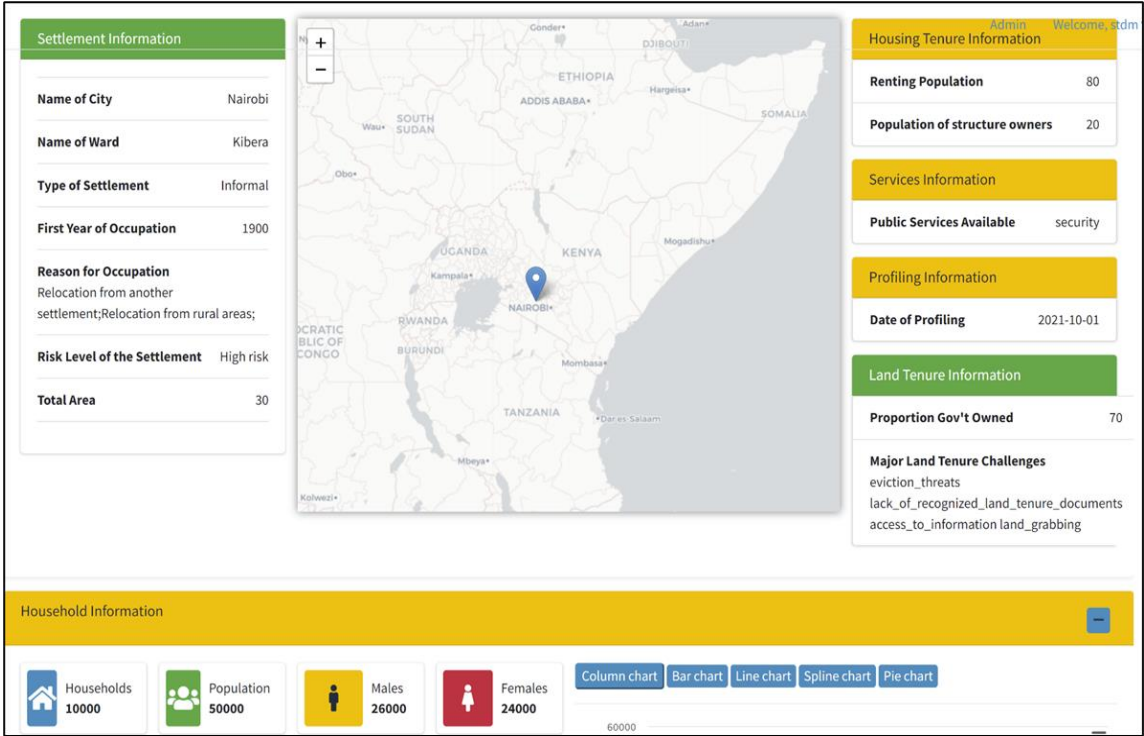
Settlement Information

| Name of City | Nairobi |
|---|---|
| Name of Ward | Kibera |
| Type of Settlement | Informal |
| First Year of Occupation | 1900 |

Reason for Occupation
Relocation from another settlement;Relocation from rural areas;

| Risk Level of the Settlement | High risk |
|---|---|
| Total Area | 30 |

+
−
Gonder
DJIBOUTI
ETHIOPIA
Hargeisa
ADDIS ABABA
Wau
SOUTH SUDAN
SOMALIA
Obo
Mogadishu
UGANDA
KENYA
Kampala
NAIROBI
RWANDA
OCRATIC BLIC OF CONGO
BURUNDI
Mombasa
TANZANIA
Dar es Salaam
Mbeya
Kolwezi

Admin
Welcome, stdm

Housing Tenure Information

| Renting Population | 80 |
|---|---|
| Population of structure owners | 20 |

Services Information

| Public Services Available | security |
|---|---|

Profiling Information

| Date of Profiling | 2021-10-01 |
|---|---|

Land Tenure Information

| Proportion Gov't Owned | 70 |
|---|---|

Major Land Tenure Challenges
eviction_threats
lack_of_recognized_land_tenure_documents
access_to_information land_grabbing

Household Information
−

Households 10000
Population 50000
Males 26000
Females 24000

Column chart
Bar chart
Line chart
Spline chart
Pie chart

60000